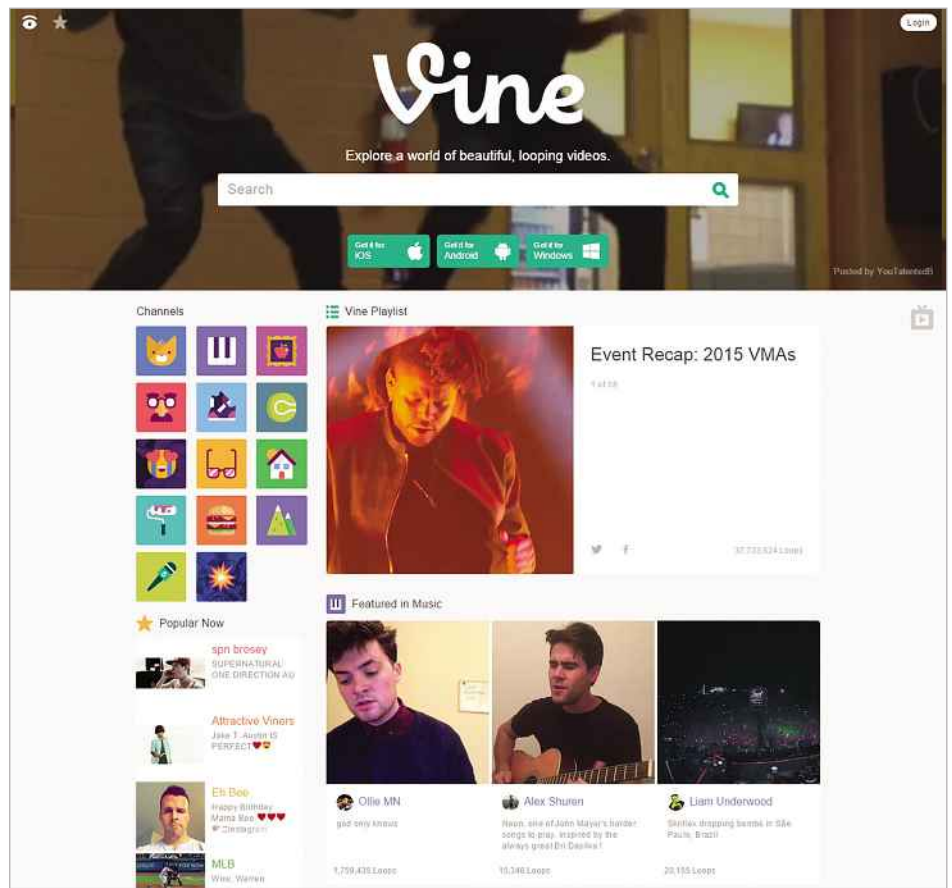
Login

Vine

Explore a world of beautiful, looping videos.

Search

Get it for iOS
Get it for Android
Get it for Windows

Posted by YouTalentedB

Channels

Vine Playlist

Event Recap: 2015 VMAs

1 of 10

37,733,824 Loops

Featured in Music

Popular Now

spn brosey
SUPERNATURAL ONE DIRECTION AU

Attractive Viners
Jake T. Austin IS PERFECT

Eh Bee
Happy Birthday Mama Bee
Instagram

MLB
Wow, Warren

Ollie MN
god only knows
1,759,435 Loops

Alex Shuren
Neon, one of John Mayer's harder songs to play. Inspired by the always great Eli Daniles!
10,346 Loops

Liam Underwood
Skrillex dropping bombs in São Paulo, Brazil
20,155 Loops